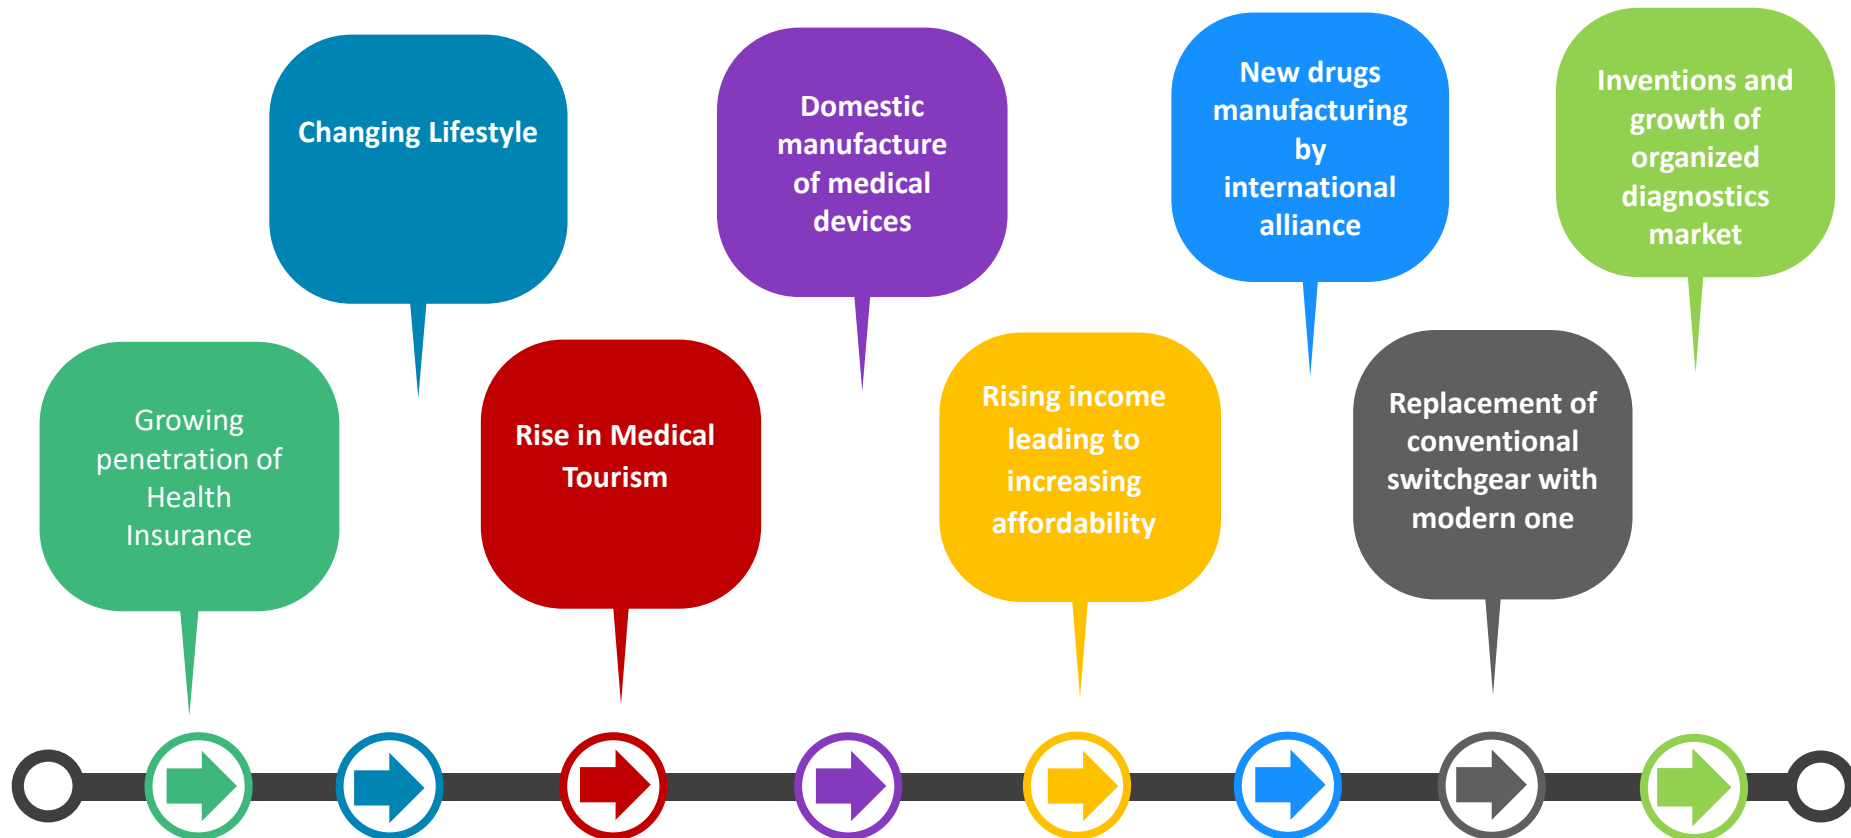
Growing penetration of Health Insurance

Changing Lifestyle

Rise in Medical Tourism

Domestic manufacture of medical devices

Rising income leading to increasing affordability

New drugs manufacturing by international alliance

Replacement of conventional switchgear with modern one

Inventions and growth of organized diagnostics market